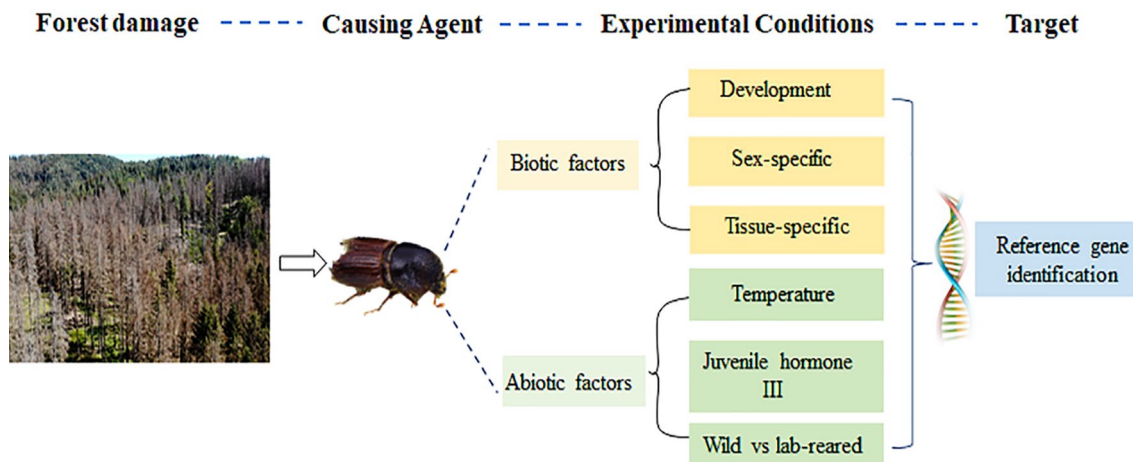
Forest damage Causing Agent Experimental Conditions Target

Biotic factors

Development

Sex-specific

Tissue-specific

Abiotic factors

Temperature

Juvenile hormone III

Wild vs lab-reared

Reference gene identification